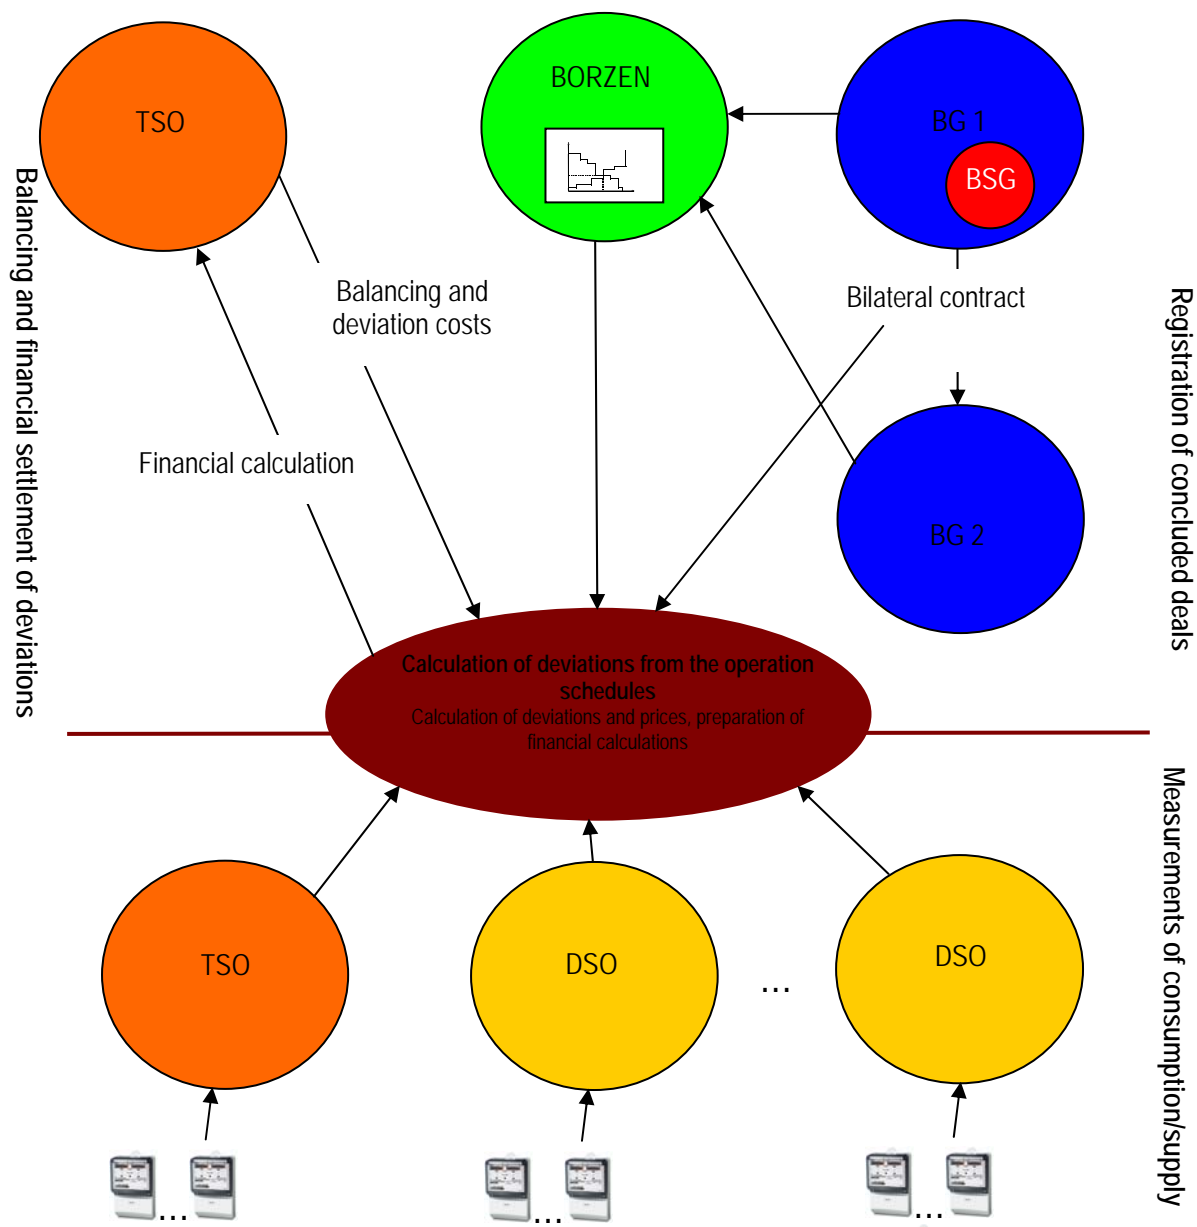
TSO

BORZEN

BG 1

BSG

Balancing and financial settlement of deviations

Balancing and deviation costs

Bilateral contract

Registration of concluded deals

Financial calculation

BG 2

Calculation of deviations from the operation schedules

Calculation of deviations and prices, preparation of financial calculations

Measurements of consumption/supply

TSO

DSO

...

DSO

...

...

...